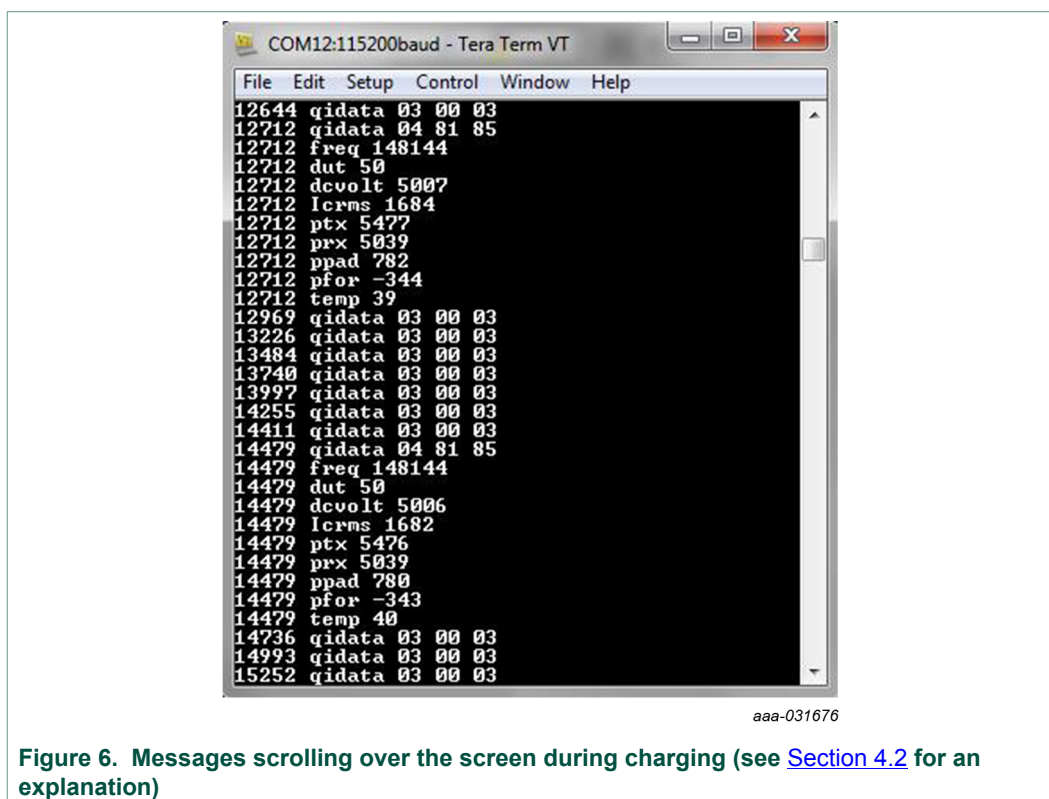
COM12:115200baud - Tera Term VT

File Edit Setup Control Window Help

12644 qidata 03 00 03
12712 qidata 04 81 85
12712 freq 148144
12712 dut 50
12712 dcvolt 5007
12712 Icrms 1684
12712 ptx 5477
12712 prx 5039
12712 ppad 782
12712 pfor -344
12712 temp 39
12969 qidata 03 00 03
13226 qidata 03 00 03
13484 qidata 03 00 03
13740 qidata 03 00 03
13997 qidata 03 00 03
14255 qidata 03 00 03
14411 qidata 03 00 03
14479 qidata 04 81 85
14479 freq 148144
14479 dut 50
14479 dcvolt 5006
14479 Icrms 1682
14479 ptx 5476
14479 prx 5039
14479 ppad 780
14479 pfor -343
14479 temp 40
14736 qidata 03 00 03
14993 qidata 03 00 03
15252 qidata 03 00 03

aaa-031676

Figure 6. Messages scrolling over the screen during charging (see Section 4.2 for an explanation)